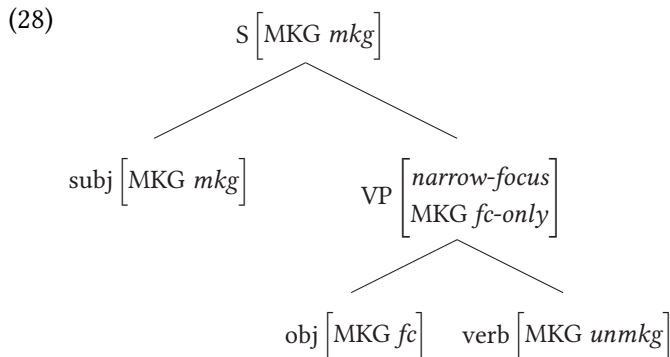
(28)

S $\left[\text{MKG } \textit{mkg}\right]$

subj $\left[\text{MKG } \textit{mkg}\right]$

VP $\begin{bmatrix} \textit{narrow-focus} \\ \text{MKG } \textit{fc-only} \end{bmatrix}$

obj $\left[\text{MKG } \textit{fc}\right]$

verb $\left[\text{MKG } \textit{unmkg}\right]$